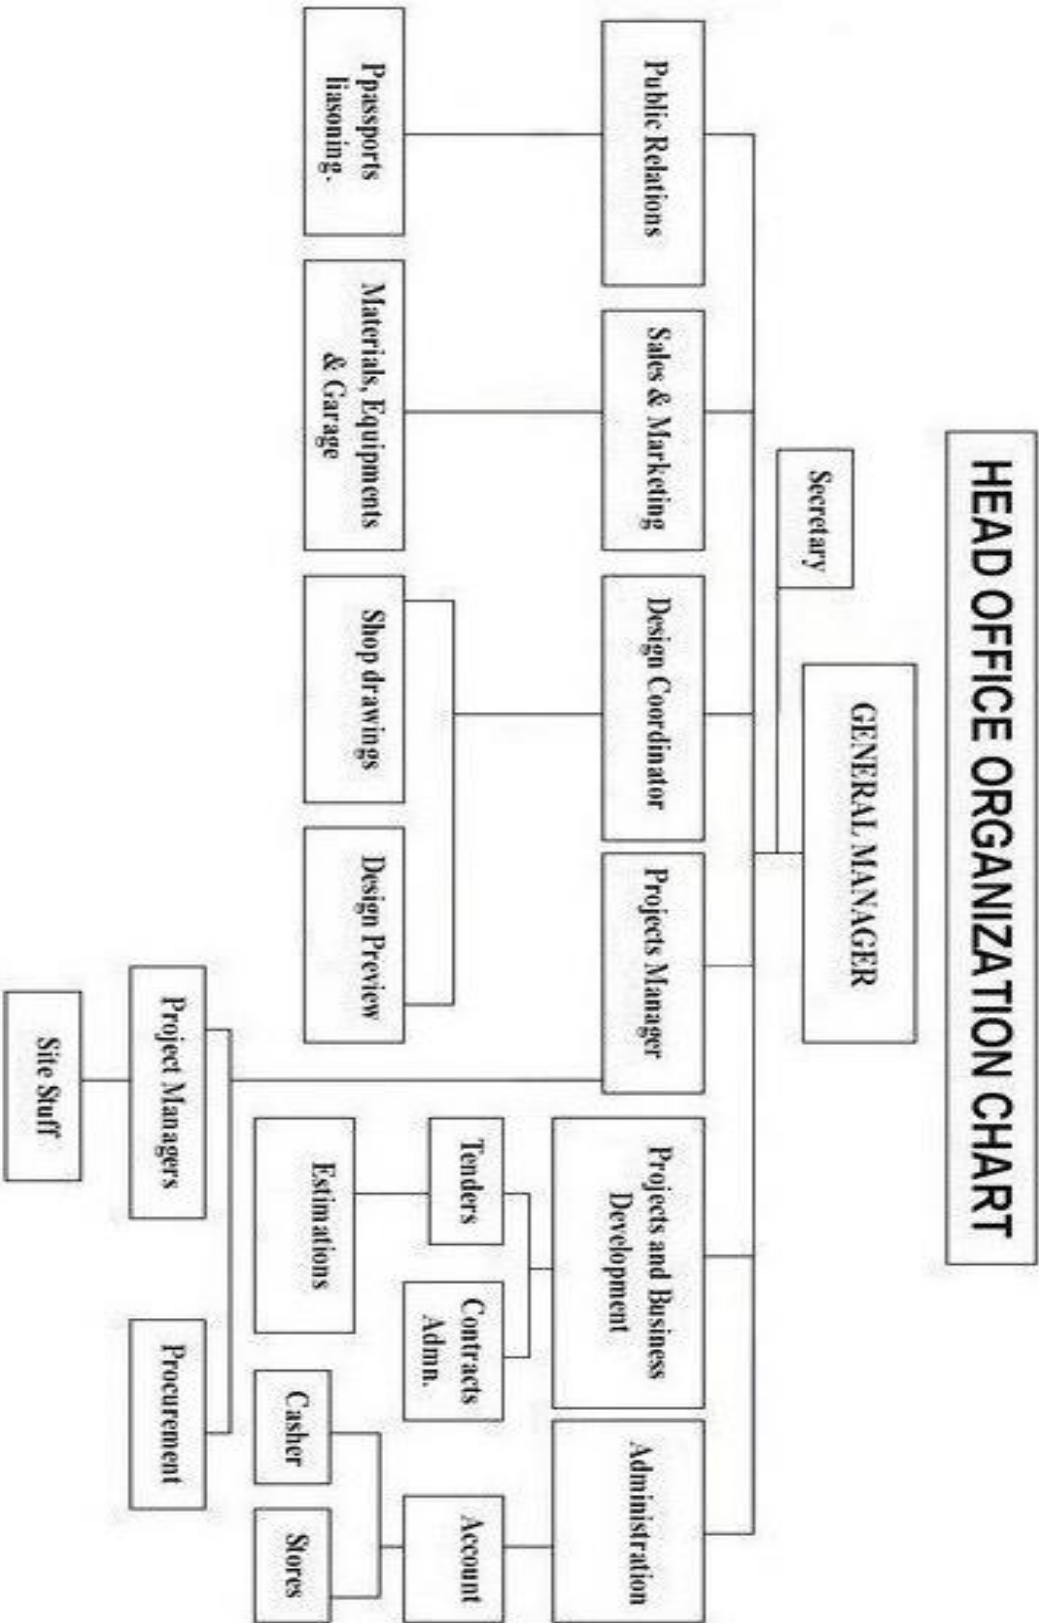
HEAD OFFICE ORGANIZATION CHART

GENERAL MANAGER

Secretary

Public Relations

Sales & Marketing

Design Coordinator

Projects Manager

Projects and Business Development

Administration

Ppassports liasoning.

Materials, Equipments & Garage

Shop drawings

Design Preview

Project Managers

Site Stuff

Procurement

Tenders

Estimations

Contracts Adm.

Account

Casher

Stores